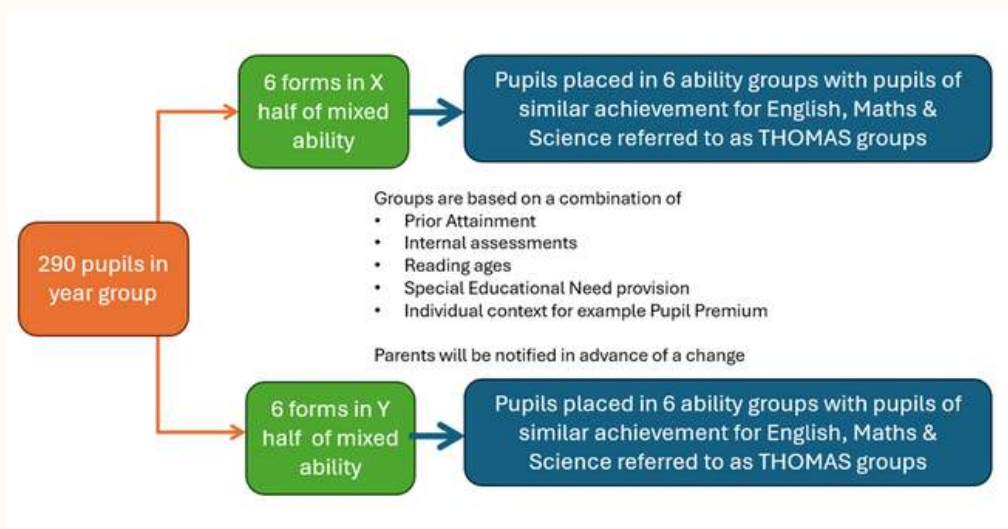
290 pupils in year group

6 forms in X half of mixed ability

Pupils placed in 6 ability groups with pupils of similar achievement for English, Maths & Science referred to as THOMAS groups

Groups are based on a combination of
• Prior Attainment
• Internal assessments
• Reading ages
• Special Educational Need provision
• Individual context for example Pupil Premium

Parents will be notified in advance of a change

6 forms in Y half of mixed ability

Pupils placed in 6 ability groups with pupils of similar achievement for English, Maths & Science referred to as THOMAS groups